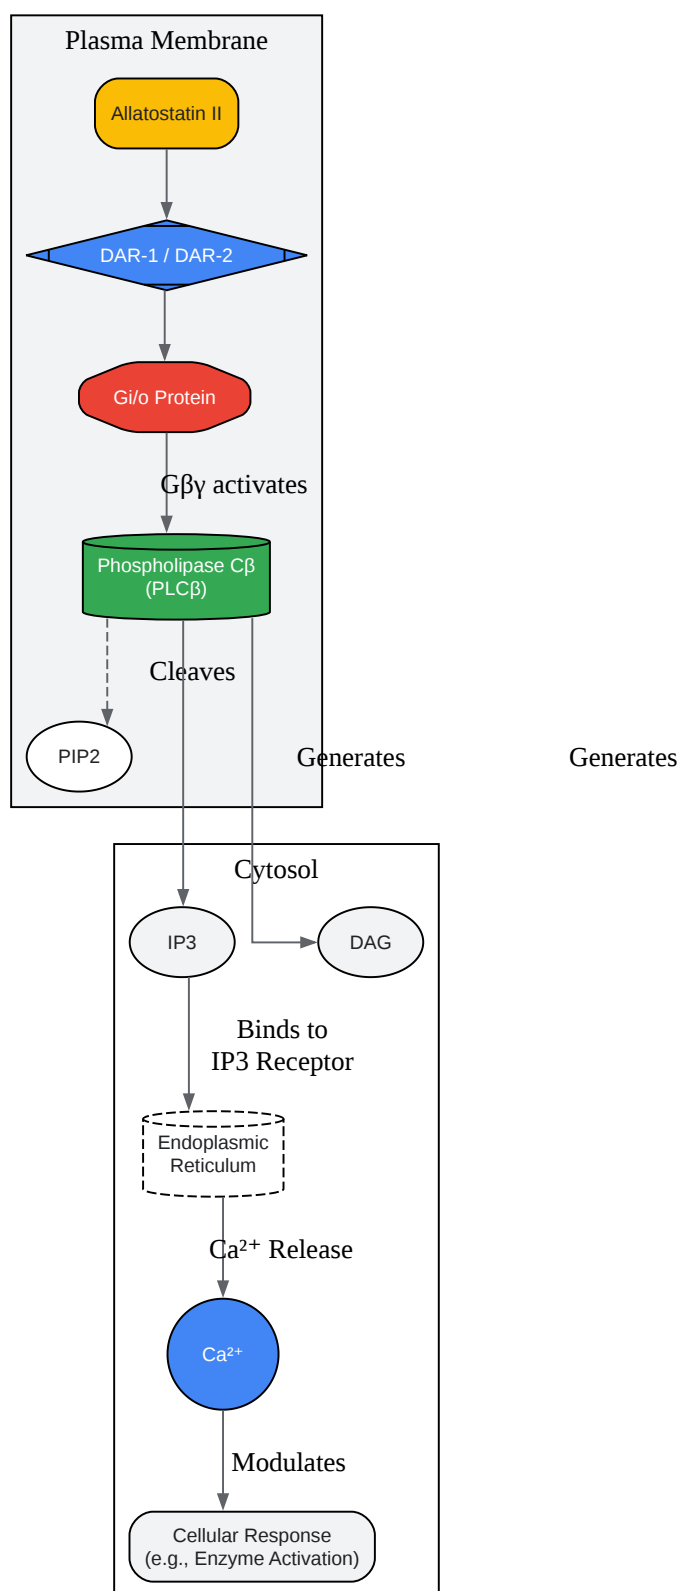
Plasma Membrane

Allatostatin II

DAR-1 / DAR-2

Gi/o Protein

Gβγ activates

Phospholipase Cβ (PLCβ)

Cleaves

PIP2

Generates

Generates

Cytosol

IP3

DAG

Binds to IP3 Receptor

Endoplasmic Reticulum

$Ca^{2+}$ Release

$Ca^{2+}$

Modulates

Cellular Response (e.g., Enzyme Activation)